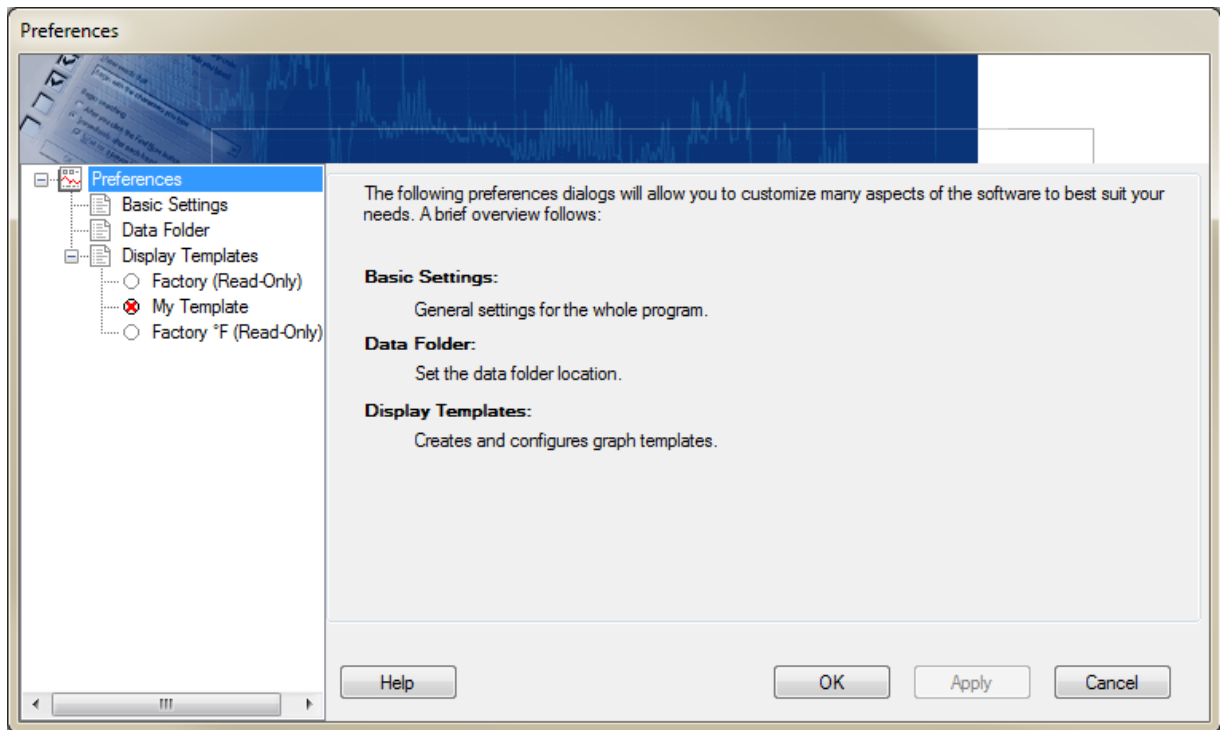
Preferences

Preferences
Basic Settings
Data Folder
Display Templates
Factory (Read-Only)
My Template
Factory °F (Read-Only)

The following preferences dialogs will allow you to customize many aspects of the software to best suit your needs. A brief overview follows:

**Basic Settings:**

General settings for the whole program.

**Data Folder:**

Set the data folder location.

**Display Templates:**

Creates and configures graph templates.

Help

OK

Apply

Cancel